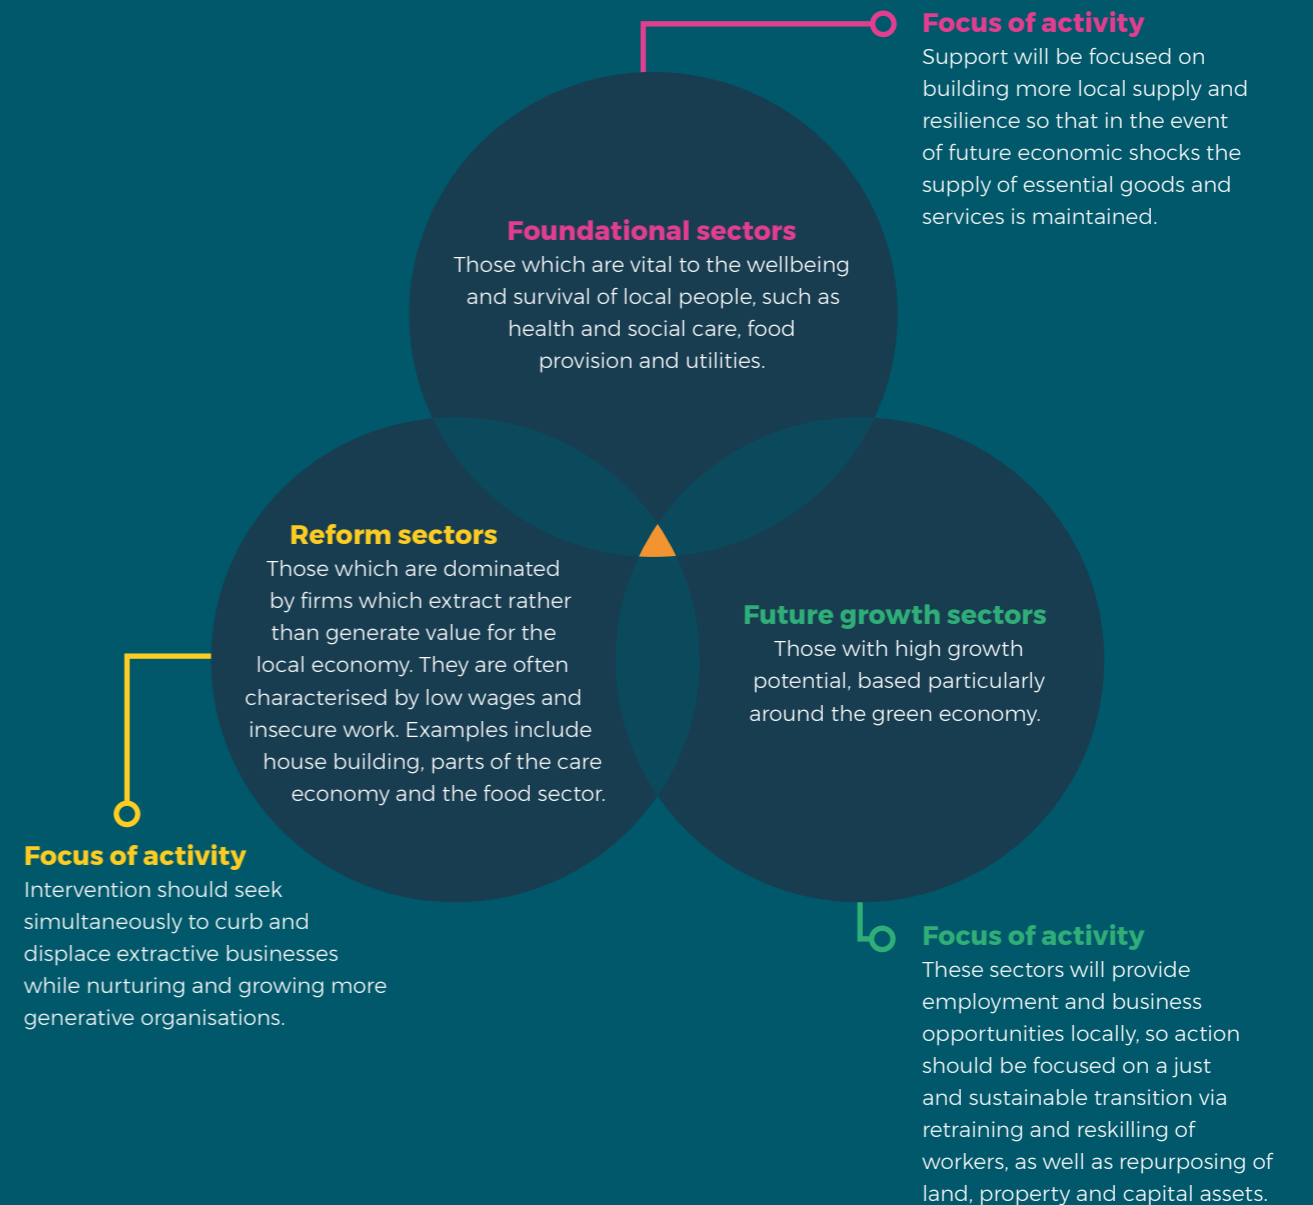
Focus of activity
Support will be focused on building more local supply and resilience so that in the event of future economic shocks the supply of essential goods and services is maintained.

Foundational sectors
Those which are vital to the wellbeing and survival of local people, such as health and social care, food provision and utilities.

Reform sectors
Those which are dominated by firms which extract rather than generate value for the local economy. They are often characterised by low wages and insecure work. Examples include house building, parts of the care economy and the food sector.

Future growth sectors
Those with high growth potential, based particularly around the green economy.

Focus of activity
Intervention should seek simultaneously to curb and displace extractive businesses while nurturing and growing more generative organisations.

Focus of activity
These sectors will provide employment and business opportunities locally, so action should be focused on a just and sustainable transition via retraining and reskilling of workers, as well as repurposing of land, property and capital assets.